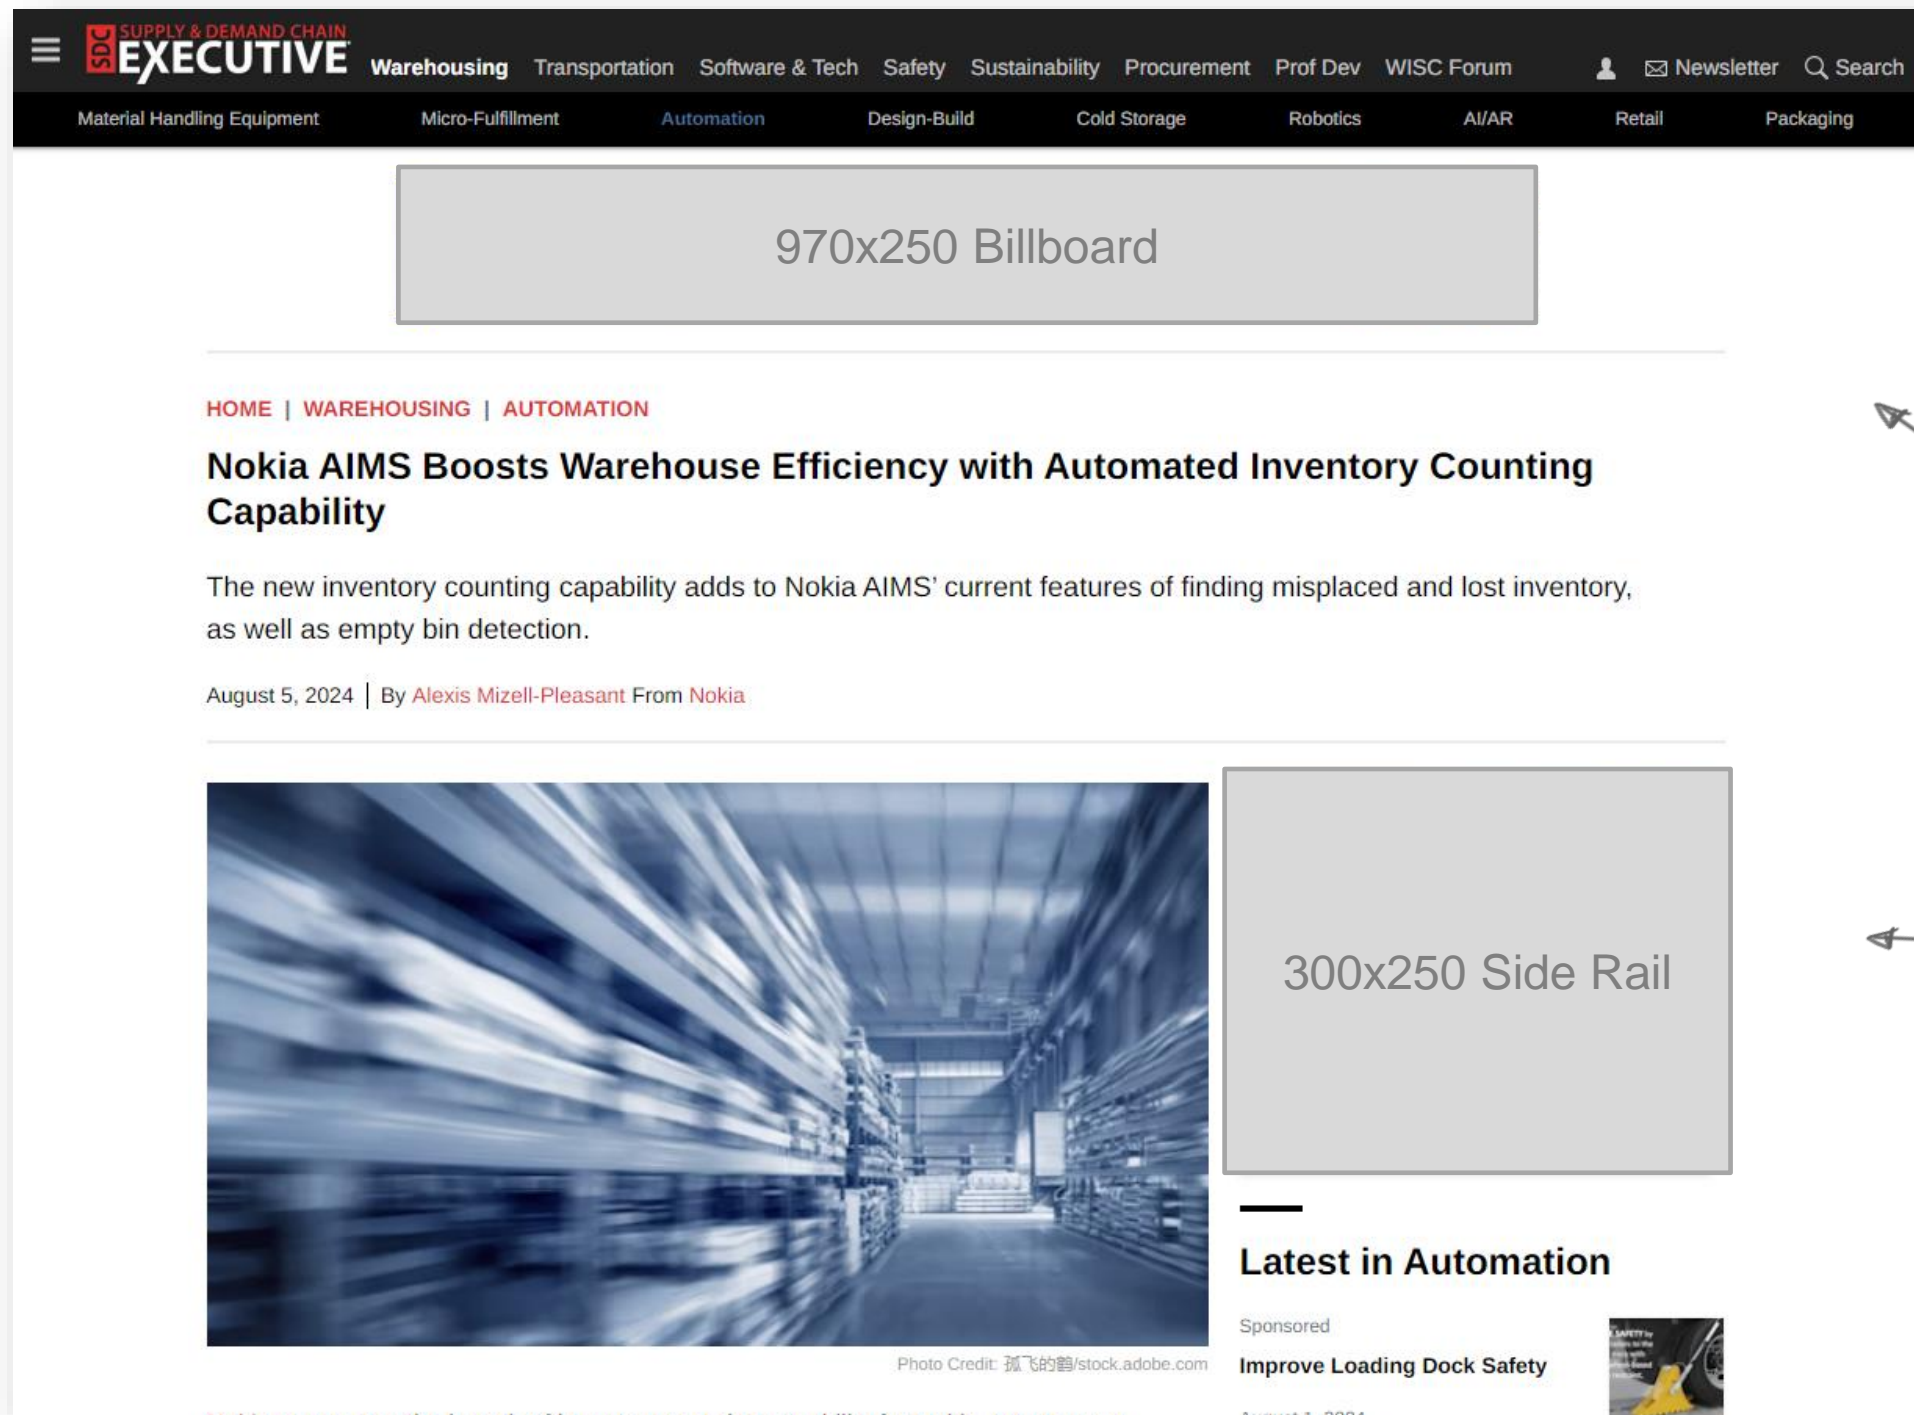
SDC SUPPLY & DEMAND CHAIN EXECUTIVE

Warehousing Transportation Software & Tech Safety Sustainability Procurement Prof Dev WISC Forum Newsletter Search

Material Handling Equipment Micro-Fulfillment Automation Design-Build Cold Storage Robotics AI/AR Retail Packaging

970x250 Billboard

HOME | WAREHOUSING | AUTOMATION

Nokia AIMS Boosts Warehouse Efficiency with Automated Inventory Counting Capability

The new inventory counting capability adds to Nokia AIMS' current features of finding misplaced and lost inventory, as well as empty bin detection.

August 5, 2024 | By Alexis Mizell-Pleasant From Nokia

300x250 Side Rail

Photo Credit: 孤飞的鹤/stock.adobe.com

Latest in Automation

Sponsored

Improve Loading Dock Safety